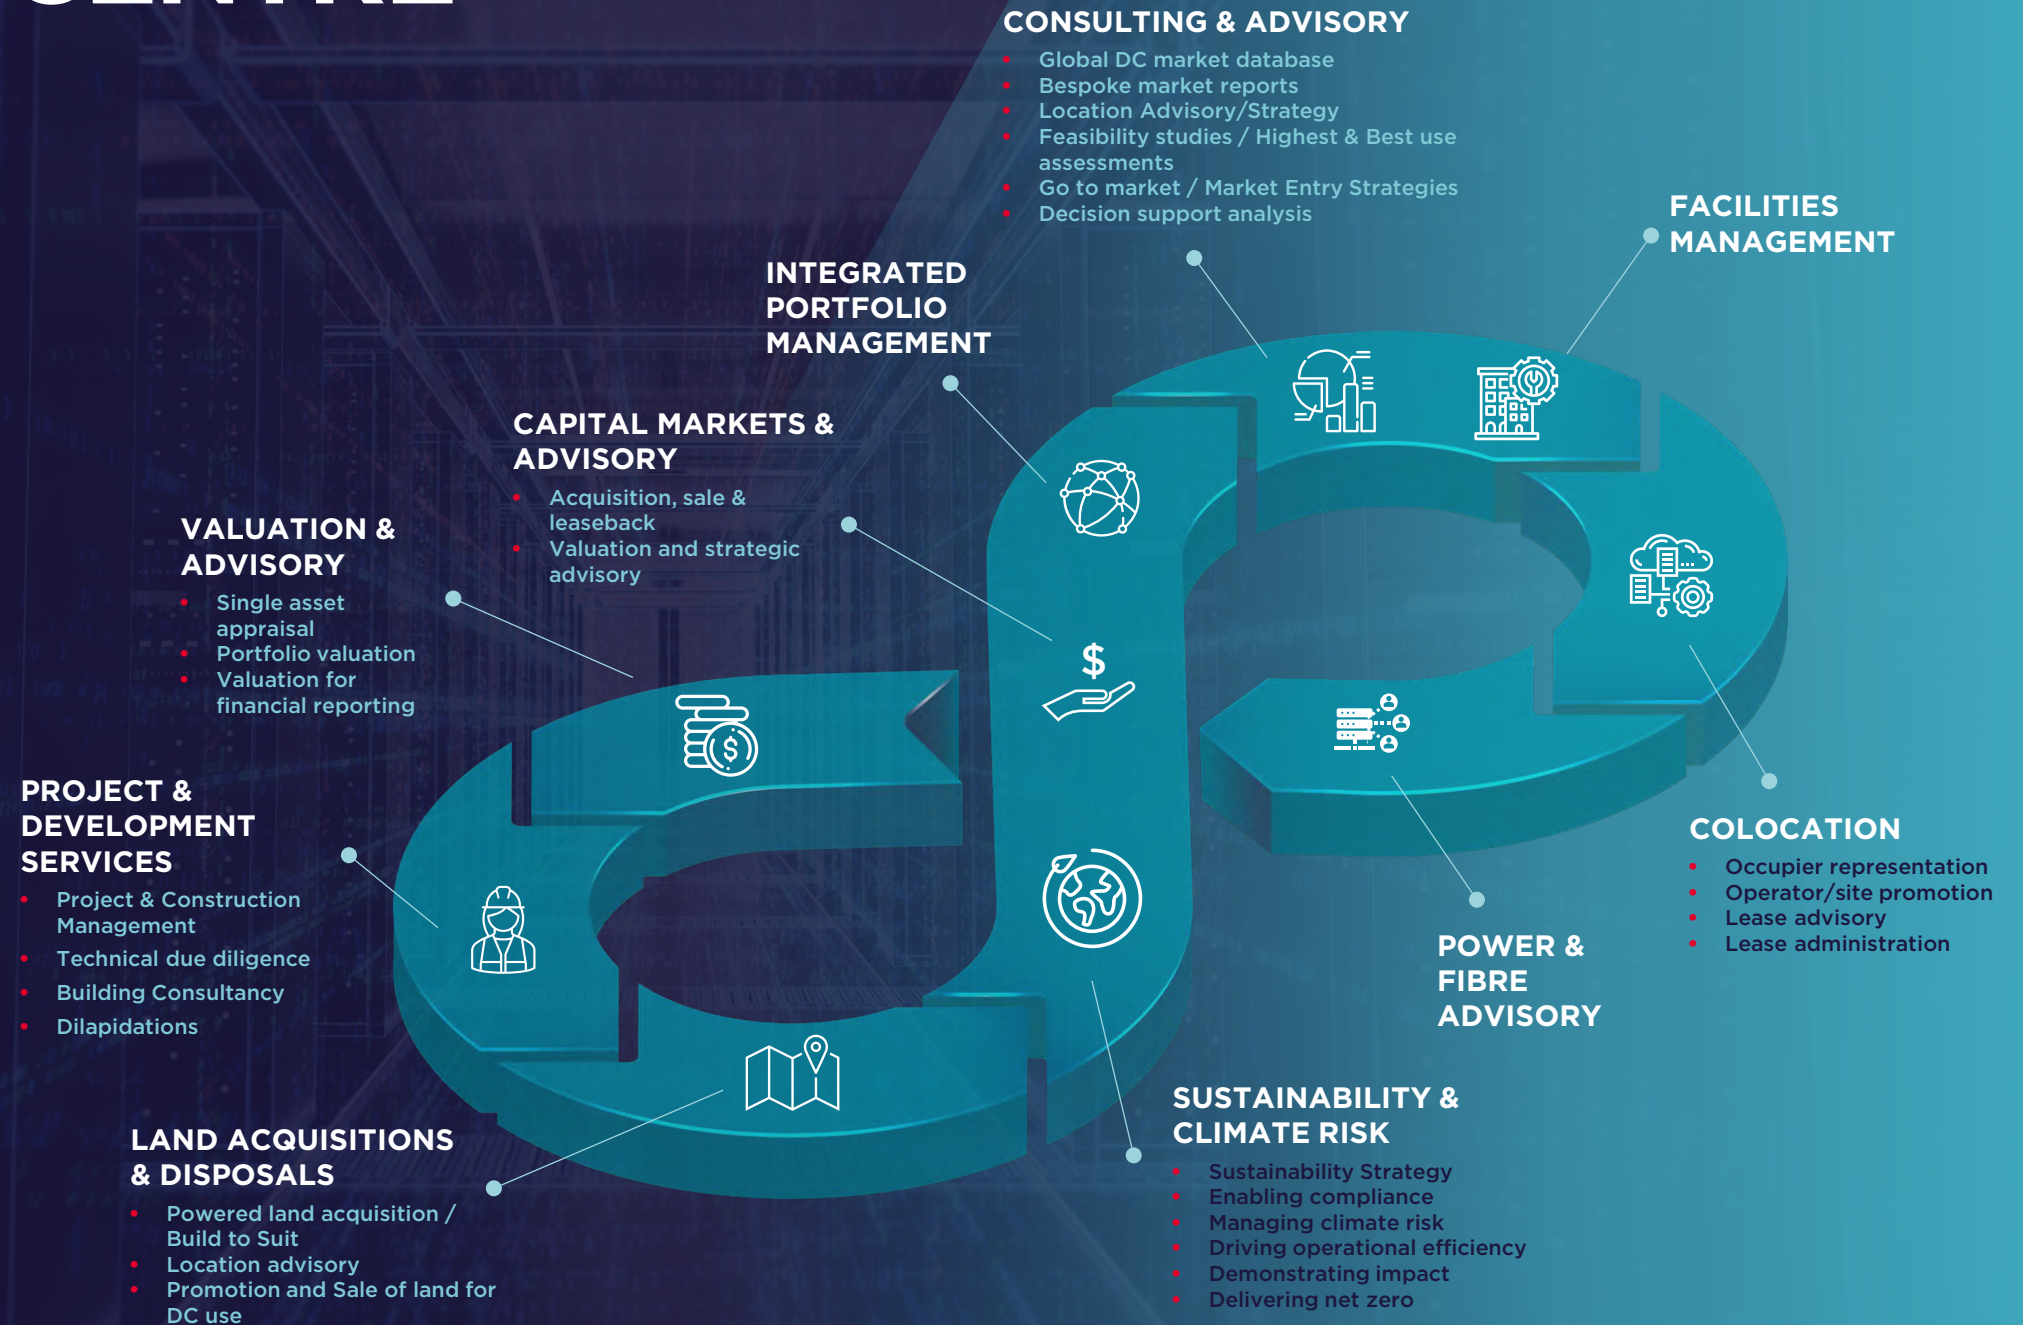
CONSULTING & ADVISORY
• Global DC market database
• Bespoke market reports
• Location Advisory/Strategy
• Feasibility studies / Highest & Best use assessments
• Go to market / Market Entry Strategies
• Decision support analysis

FACILITIES MANAGEMENT

INTEGRATED PORTFOLIO MANAGEMENT

CAPITAL MARKETS & ADVISORY
• Acquisition, sale & leaseback
• Valuation and strategic advisory

VALUATION & ADVISORY
• Single asset appraisal
• Portfolio valuation
• Valuation for financial reporting

PROJECT & DEVELOPMENT SERVICES
• Project & Construction Management
• Technical due diligence
• Building Consultancy
• Dilapidations

COLOCATION
• Occupier representation
• Operator/site promotion
• Lease advisory
• Lease administration

POWER & FIBRE ADVISORY

SUSTAINABILITY & CLIMATE RISK
• Sustainability Strategy
• Enabling compliance
• Managing climate risk
• Driving operational efficiency
• Demonstrating impact
• Delivering net zero

LAND ACQUISITIONS & DISPOSALS
• Powered land acquisition / Build to Suit
• Location advisory
• Promotion and Sale of land for DC use